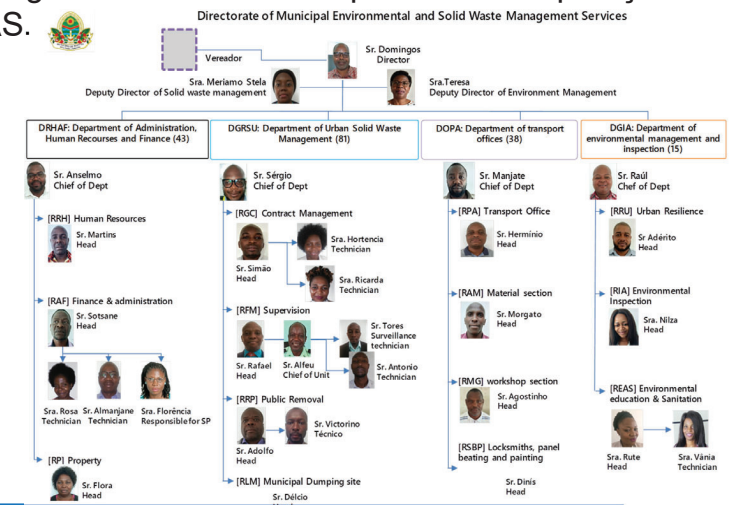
S.

Directorate of Municipal Environmental and Solid Waste Management Services

Vereador

Sr. Domingos
Director

Sra. Meriamo Stela
Deputy Director of Solid waste management

Sra.Teresa
Deputy Director of Environment Management

DRHAF: Department of Administration, Human Recourses and Finance (43)

Sr. Anselmo
Chief of Dept

[RRH] Human Resources

Sr. Martins
Head

[RAF] Finance & administration

Sr. Sotsane
Head

Sra. Rosa
Technician

Sr. Almanjane
Technician

Sra. Florência
Responsible for SP

[RP] Property

Sr. Flora
Head

DGRSU: Department of Urban Solid Waste Management (81)

Sr. Sérgio
Chief of Dept

[RGC] Contract Management

Sr. Simão
Head

Sra. Hortencia
Technician

Sra. Ricarda
Technician

[RFM] Supervision

Sr. Rafael
Head

Sr. Alfeu
Chief of Unit

Sr. Tores
Surveillance technician

Sr. Antonio
Technician

[RRP] Public Removal

Sr. Adolfo
Head

Sr. Victorino
Técnico

[RLM] Municipal Dumping site

Sr. Délcio

DOPA: Department of transport offices (38)

Sr. Manjate
Chief of Dept

[RPA] Transport Office

Sr. Herminio
Head

[RAM] Material section

Sr. Morgato
Head

[RMG] workshop section

Sr. Agostinho
Head

[RSBP] Locksmiths, panel beating and painting

Sr. Dinis
Head

DGIA: Department of environmental management and inspection (15)

Sr. Raúl
Chief of Dept

[RRU] Urban Resilience

Sr. Adérito
Head

[RIA] Environmental Inspection

Sra. Nilza
Head

[REAS] Environmental education & Sanitation

Sra. Rute
Head

Sra. Vânia
Technician